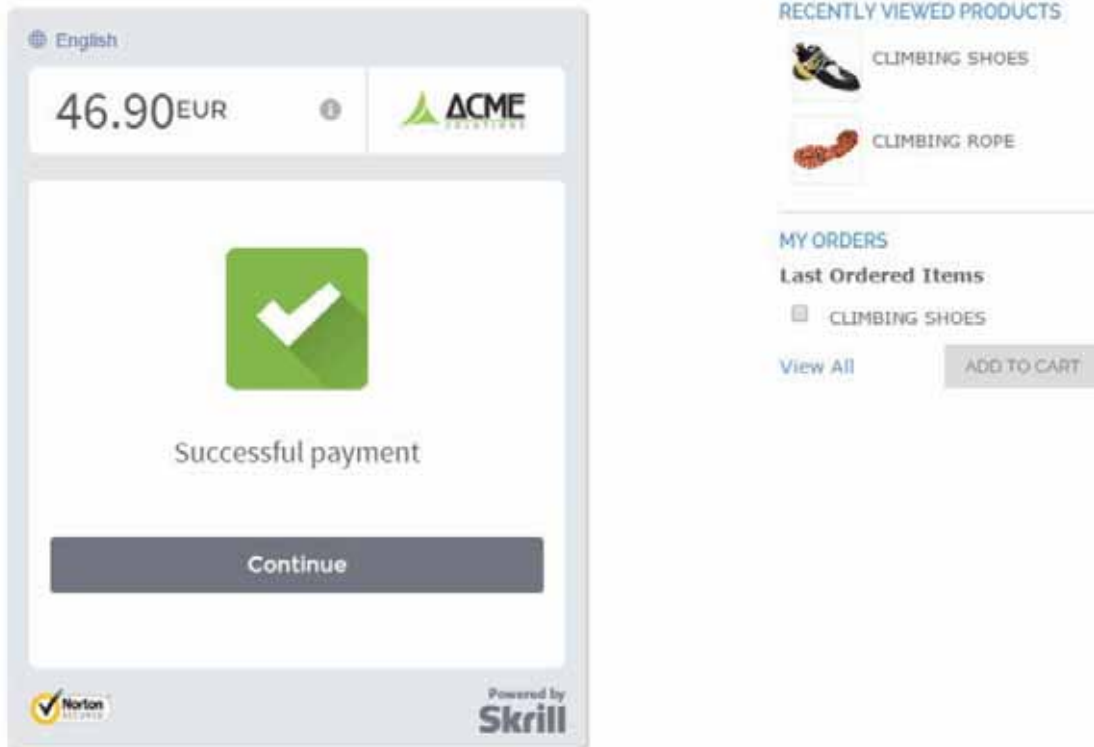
English

46.90EUR

ACME

Successful payment

Continue

Norton

Powered by Skrill

RECENTLY VIEWED PRODUCTS

CLIMBING SHOES

CLIMBING ROPE

MY ORDERS

Last Ordered Items

CLIMBING SHOES

View All

ADD TO CART